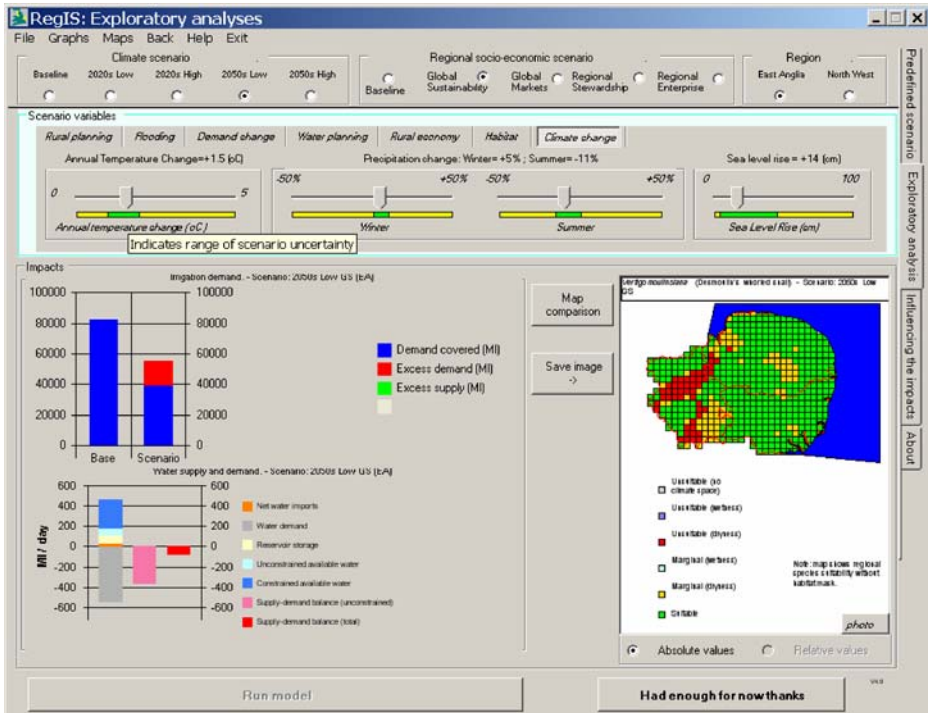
RegIS: Exploratory analyses

File Graphs Maps Back Help Exit

Climate scenario
Baseline 2020s Low 2020s High 2050s Low 2050s High

Regional socio-economic scenario
Baseline Global Sustainability Global Markets Regional Stewardship Regional Enterprise

Region
East Anglia North West

Predefined scenario
Exploratory analysis
Influencing the impacts
About

Scenario variables
Rural planning Flooding Demand change Water planning Rural economy Habitat Climate change

Annual Temperature Change=+1.5 (oC)
0 5
Annual temperature change (oC)
Indicates range of scenario uncertainty

Precipitation change: Winter= +5% ; Summer= -11%
-50% +50% -50% +50%
Winter Summer

Sea level rise = +14 (cm)
0 100
Sea Level Rise (cm)

Impacts
Irrigation demand. - Scenario: 2050s Low GS (EA)
100000 80000 60000 40000 20000 0
100000 80000 60000 40000 20000 0
Base Scenario
Demand covered (Ml)
Excess demand (Ml)
Excess supply (Ml)

Water supply and demand. - Scenario: 2050s Low GS (EA)
600 400 200 0 -200 -400 -600
600 400 200 0 -200 -400 -600
Ml / day
Net water imports
Water demand
Reservoir storage
Unconstrained available water
Constrained available water
Supply-demand balance (unconstrained)
Supply-demand balance (total)

Map comparison
Save image ->

Vertigo moulinsiana (Desmoulin's whorled snail) - Scenario: 2050s Low GS
Unsuitable (no climate space)
Unsuitable (wetness)
Unsuitable (dryness)
Marginal (wetness)
Marginal (dryness)
Suitable
Note: map shows regional species suitability without habitat mask.
photo

Absolute values Relative values

Run model
Had enough for now thanks
v4.0